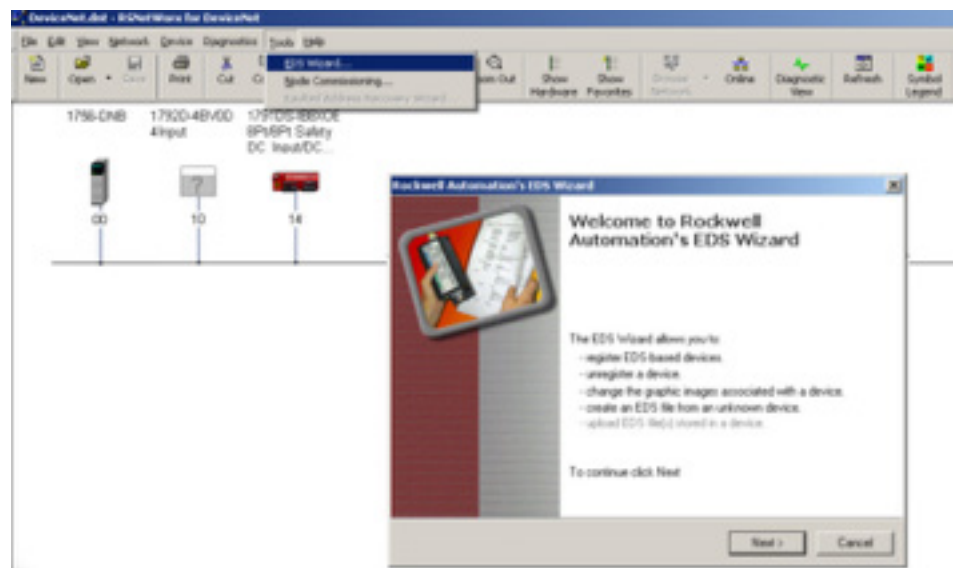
DeviceNet.dnt - RSNetWorx for DeviceNet

File Edit View Network Device Diagnostics Tools Help

New Open Save Print Cut C

EDS Wizard...
Node Commissioning...
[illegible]

Zoom Out Show Hardware Show Favorites Browse Network Online Diagnostic View Refresh Symbol Legend

1756-DNB 1792D-4BV0D 4Input 1791DS-IB8XOE 8Pt/8Pt Safety DC Input/DC...

00 10 14

Rockwell Automation's EDS Wizard

Welcome to Rockwell Automation's EDS Wizard

The EDS Wizard allows you to:
- register EDS-based devices.
- unregister a device.
- change the graphic images associated with a device.
- create an EDS file from an unknown device.
- upload EDS file(s) stored in a device.

To continue click Next

Next > Cancel